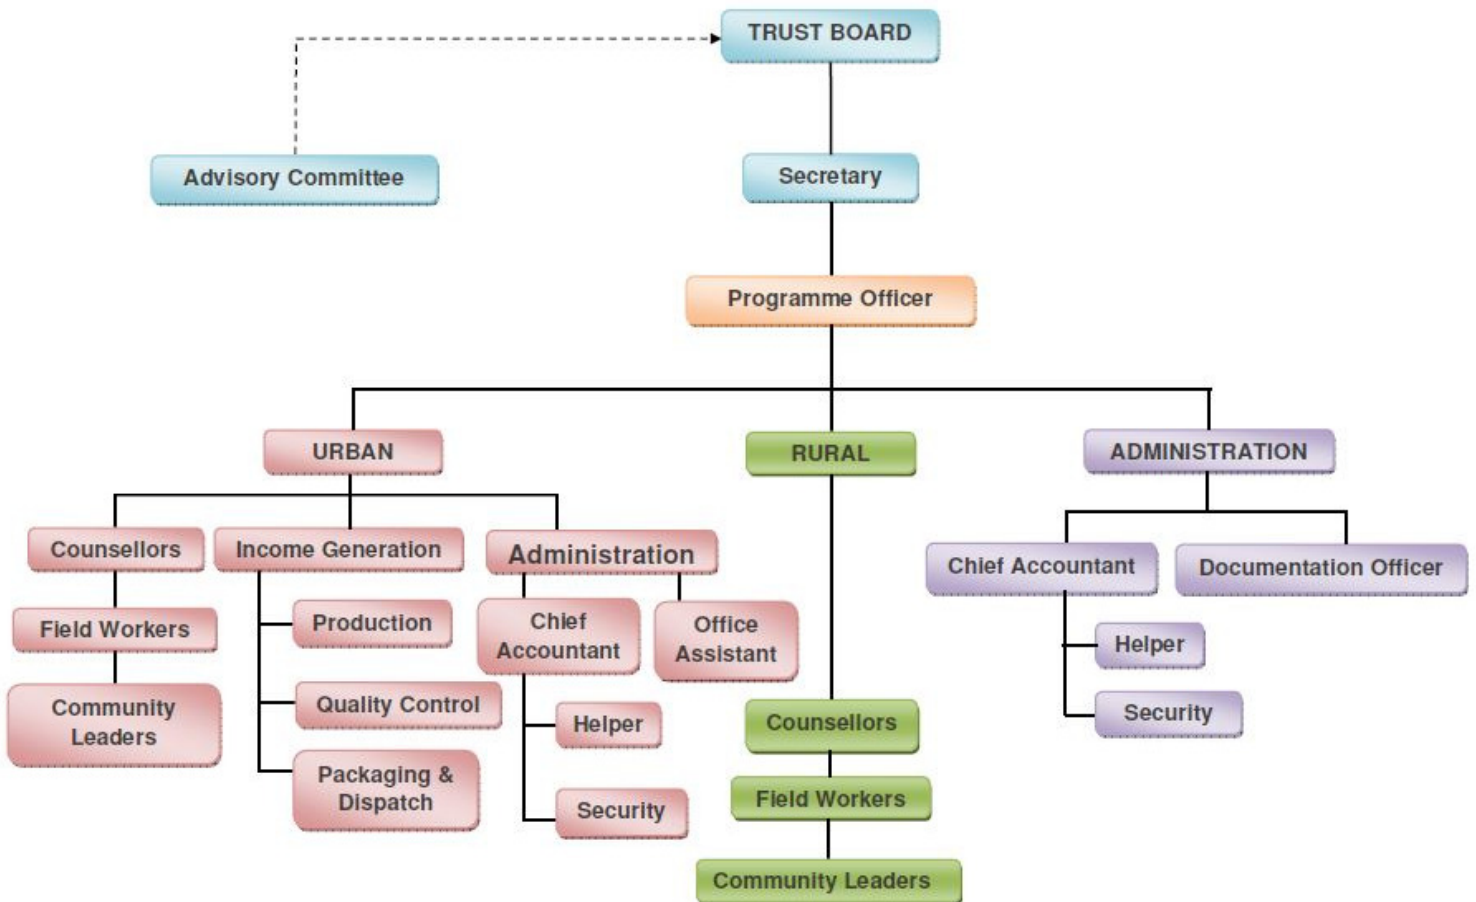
TRUST BOARD

Advisory Committee

Secretary

Programme Officer

URBAN

RURAL

ADMINISTRATION

Counsellors

Field Workers

Community Leaders

Income Generation

Production

Quality Control

Packaging & Dispatch

Administration

Chief Accountant

Office Assistant

Helper

Security

Counsellors

Field Workers

Community Leaders

Chief Accountant

Documentation Officer

Helper

Security